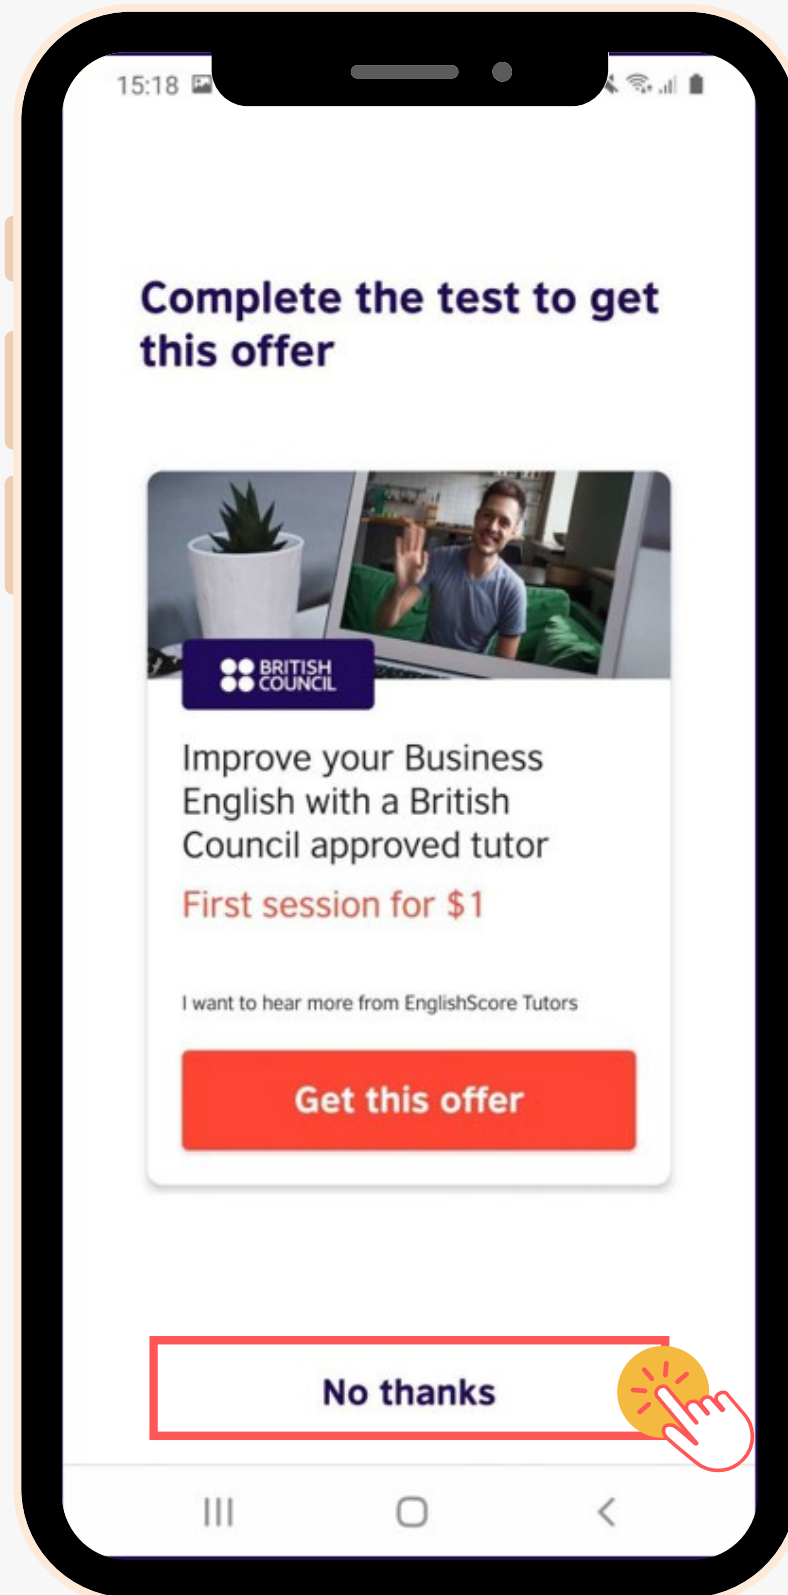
15:18

Complete the test to get this offer

BRITISH COUNCIL

Improve your Business English with a British Council approved tutor

First session for $1

I want to hear more from EnglishScore Tutors

Get this offer

No thanks